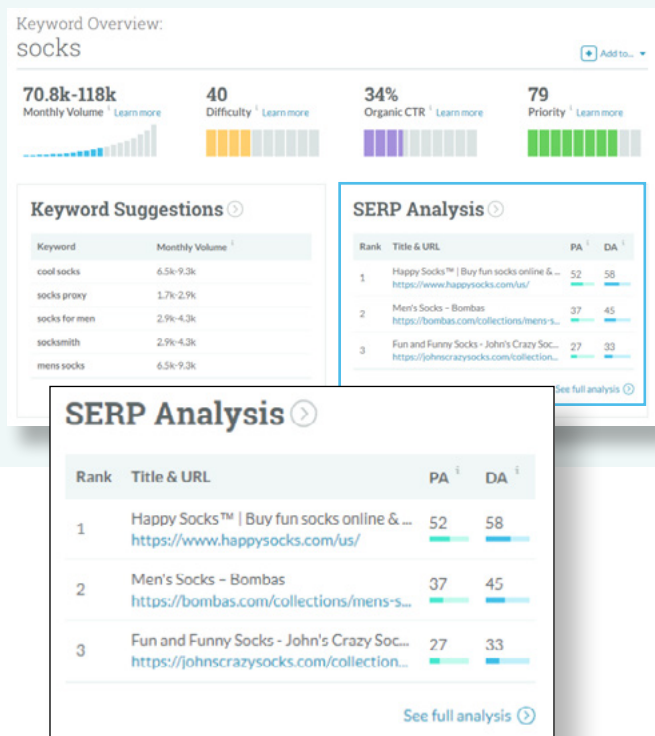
Keyword Overview:
socks

Add to...

70.8k-118k
Monthly Volume Learn more

40
Difficulty Learn more

34%
Organic CTR Learn more

79
Priority Learn more

Keyword Suggestions

| Keyword | Monthly Volume |
|---|---|
| cool socks | 6.5k-9.3k |
| socks proxy | 1.7k-2.9k |
| socks for men | 2.9k-4.3k |
| socksmith | 2.9k-4.3k |
| mens socks | 6.5k-9.3k |

SERP Analysis

| Rank | Title & URL | PA | DA |
|---|---|---|---|
| 1 | Happy Socks™ \| Buy fun socks online & ... https://www.happysocks.com/us/ | 52 | 58 |
| 2 | Men's Socks – Bombas https://bombas.com/collections/mens-s... | 37 | 45 |
| 3 | Fun and Funny Socks - John's Crazy Soc... https://johnscrazysocks.com/collection... | 27 | 33 |

See full analysis

SERP Analysis

| Rank | Title & URL | PA | DA |
|---|---|---|---|
| 1 | Happy Socks™ \| Buy fun socks online & ... https://www.happysocks.com/us/ | 52 | 58 |
| 2 | Men's Socks – Bombas https://bombas.com/collections/mens-s... | 37 | 45 |
| 3 | Fun and Funny Socks - John's Crazy Soc... https://johnscrazysocks.com/collection... | 27 | 33 |

See full analysis